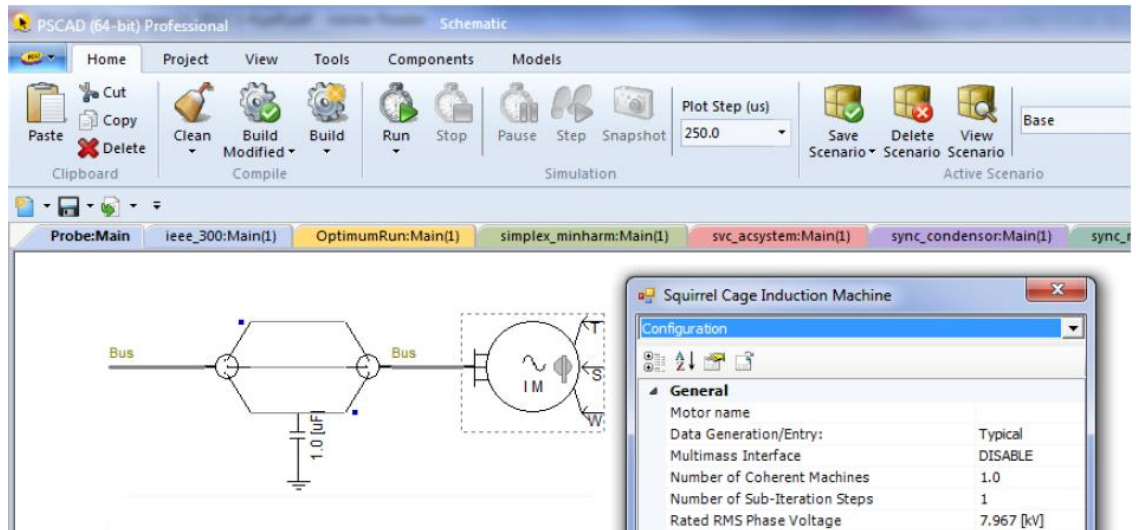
PSCAD (64-bit) Professional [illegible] Schematic

Home Project View Tools Components Models

Cut Copy Paste Delete Clipboard

Clean Build Modified Build Compile

Run Stop Pause Step Snapshot Simulation

Plot Step (us) 250.0

Save Scenario Delete Scenario View Scenario Active Scenario

Base

Probe:Main | ieee_300:Main(1) | OptimumRun:Main(1) | simplex_minharm:Main(1) | svc_acsystem:Main(1) | sync_condensor:Main(1) | sync_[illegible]

Bus

Bus

1.0 [uF]

T

S

W

I M

Squirrel Cage Induction Machine

Configuration

| General | |
|---|---|
| Motor name | |
| Data Generation/Entry: | Typical |
| Multimass Interface | DISABLE |
| Number of Coherent Machines | 1.0 |
| Number of Sub-Iteration Steps | 1 |
| Rated RMS Phase Voltage | 7.967 [kV] |